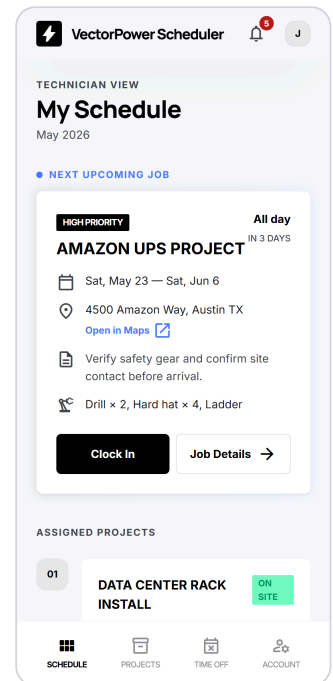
VectorPower Scheduler 5 J

TECHNICIAN VIEW

My Schedule

May 2026

NEXT UPCOMING JOB

HIGH PRIORITY

All day

AMAZON UPS PROJECT

IN 3 DAYS

Sat, May 23 — Sat, Jun 6

4500 Amazon Way, Austin TX

Open in Maps

Verify safety gear and confirm site contact before arrival.

Drill × 2, Hard hat × 4, Ladder

Clock In

Job Details →

ASSIGNED PROJECTS

01

DATA CENTER RACK INSTALL

ON SITE

SCHEDULE PROJECTS TIME OFF ACCOUNT